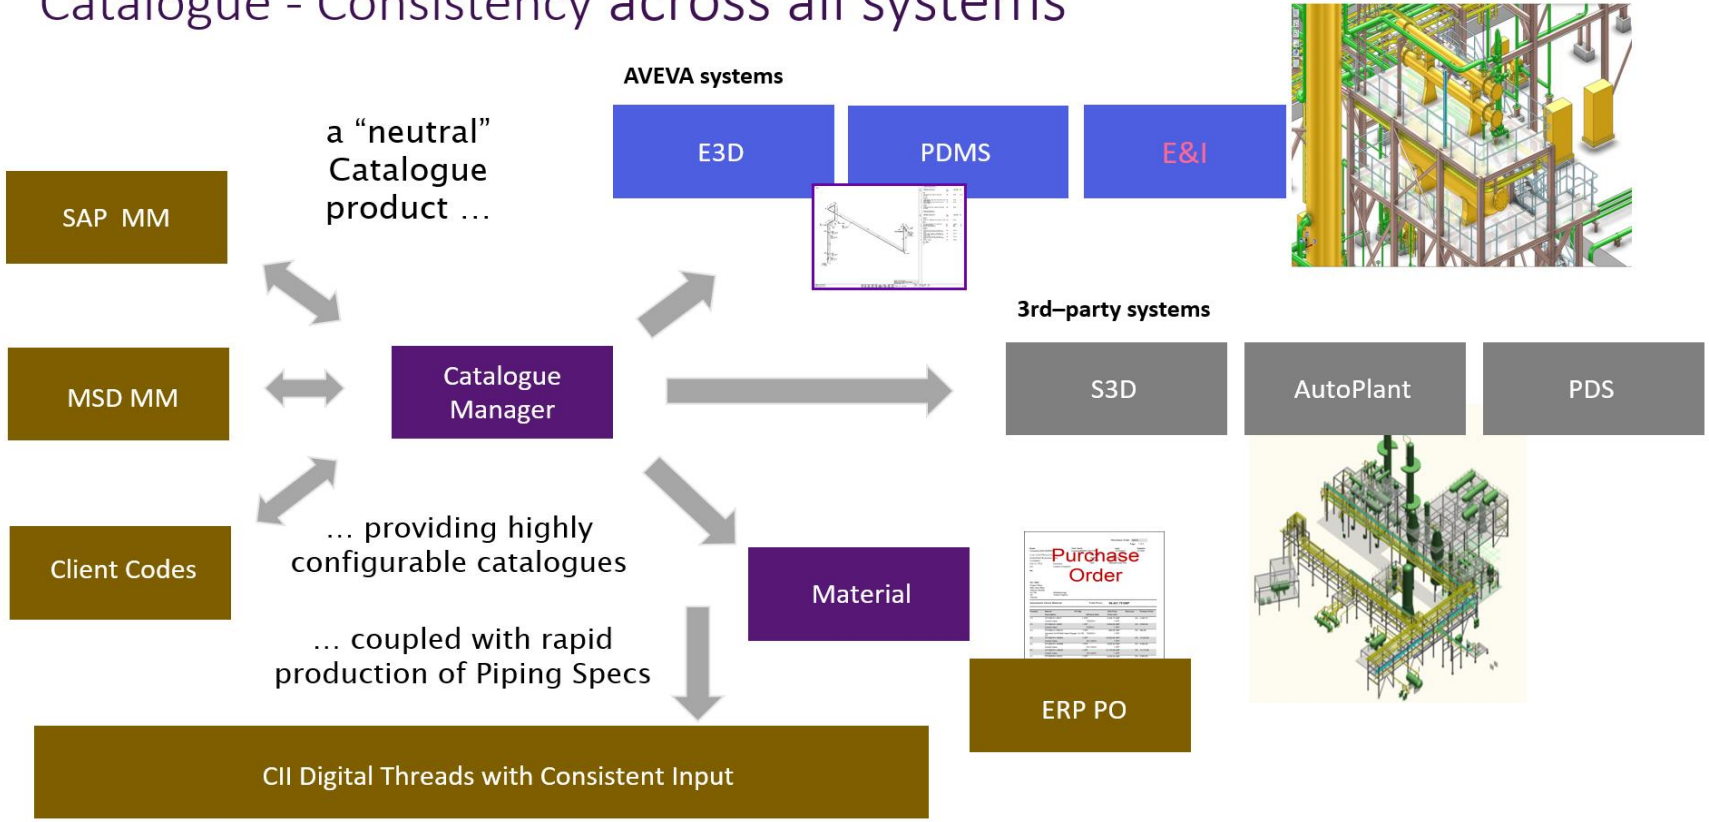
Catalogue - Consistency across all systems

AVEVA systems

E3D

PDMS

E&I

a “neutral” Catalogue product …

SAP MM

MSD MM

Catalogue Manager

3rd–party systems

S3D

AutoPlant

PDS

Client Codes

… providing highly configurable catalogues

Material

Purchase Order

… coupled with rapid production of Piping Specs

ERP PO

CII Digital Threads with Consistent Input